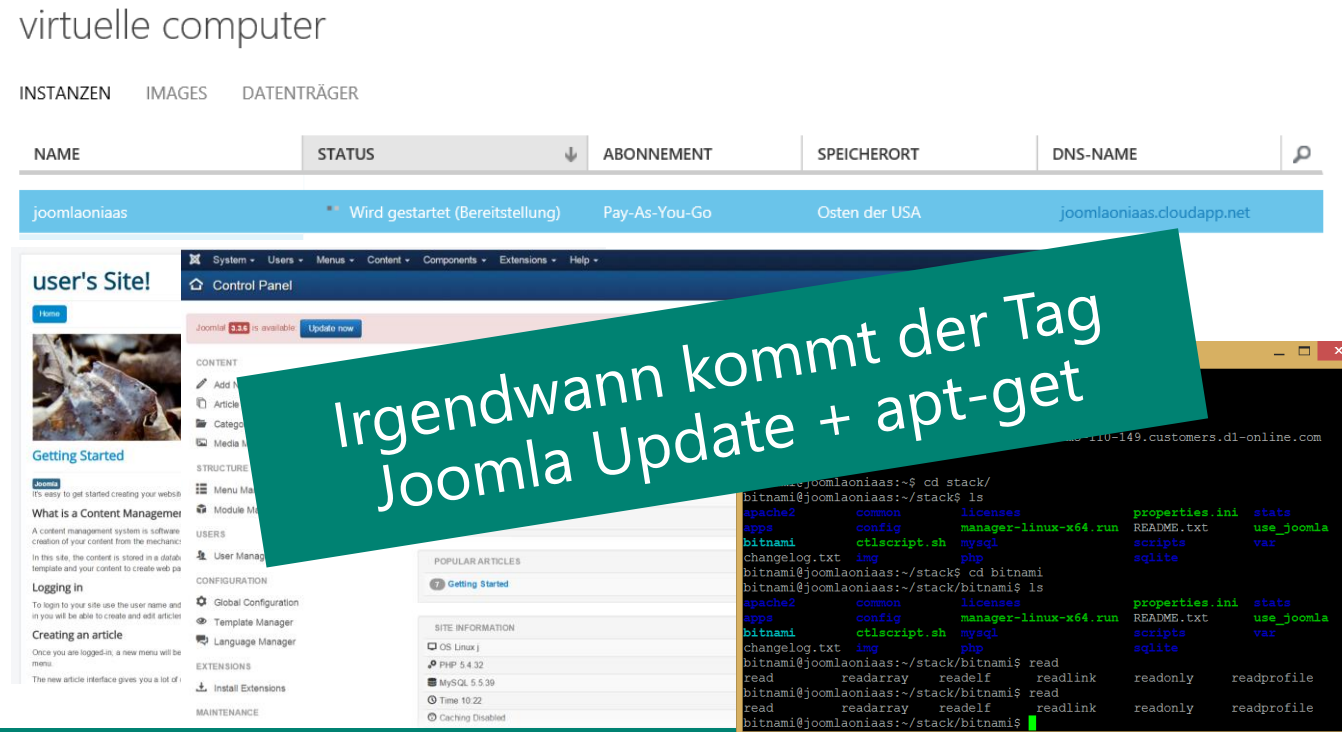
virtuelle computer

INSTANZEN IMAGES DATENTRÄGER

| NAME | STATUS | ABONNEMENT | SPEICHERORT | DNS-NAME |
|---|---|---|---|---|
| joomlaoniaas | Wird gestartet (Bereitstellung) | Pay-As-You-Go | Osten der USA | joomlaoniaas.cloudapp.net |

user's Site!

Home

Getting Started

Joomla
It's easy to get started creating your websit

What is a Content Managemen

A content management system is software creation of your content from the mechanic

In this site, the content is stored in a datab template and your content to create web pa

Logging in

To login to your site use the user name and in you will be able to create and edit article

Creating an article

Once you are logged-in, a new menu will be menu.

The new article interface gives you a lot of

System Users Menus Content Components Extensions Help

Control Panel

Joomla! 3.3.6 is available: Update now

CONTENT
Add N
Article
Catego
Media M

STRUCTURE
Menu Ma
Module Ma

USERS
User Manag

CONFIGURATION
Global Configuration
Template Manager
Language Manager

EXTENSIONS
Install Extensions

MAINTENANCE

POPULAR ARTICLES
7 Getting Started

SITE INFORMATION
OS Linux j
PHP 5.4.32
MySQL 5.5.39
Time 10:22
Caching Disabled

Irgendwann kommt der Tag
Joomla Update + apt-get

-110-149.customers.dl-online.com

@joomlaoniaas:~$ cd stack/
bitnami@joomlaoniaas:~/stack$ ls
apache2 common licenses properties.ini stats
apps config manager-linux-x64.run README.txt use_joomla
bitnami ctlscript.sh mysql scripts var
changelog.txt img php sqlite
bitnami@joomlaoniaas:~/stack$ cd bitnami
bitnami@joomlaoniaas:~/stack/bitnami$ ls
apache2 common licenses properties.ini stats
apps config manager-linux-x64.run README.txt use_joomla
bitnami ctlscript.sh mysql scripts var
changelog.txt img php sqlite
bitnami@joomlaoniaas:~/stack/bitnami$ read
read readarray readelf readlink readonly readprofile
bitnami@joomlaoniaas:~/stack/bitnami$ read
read readarray readelf readlink readonly readprofile
bitnami@joomlaoniaas:~/stack/bitnami$